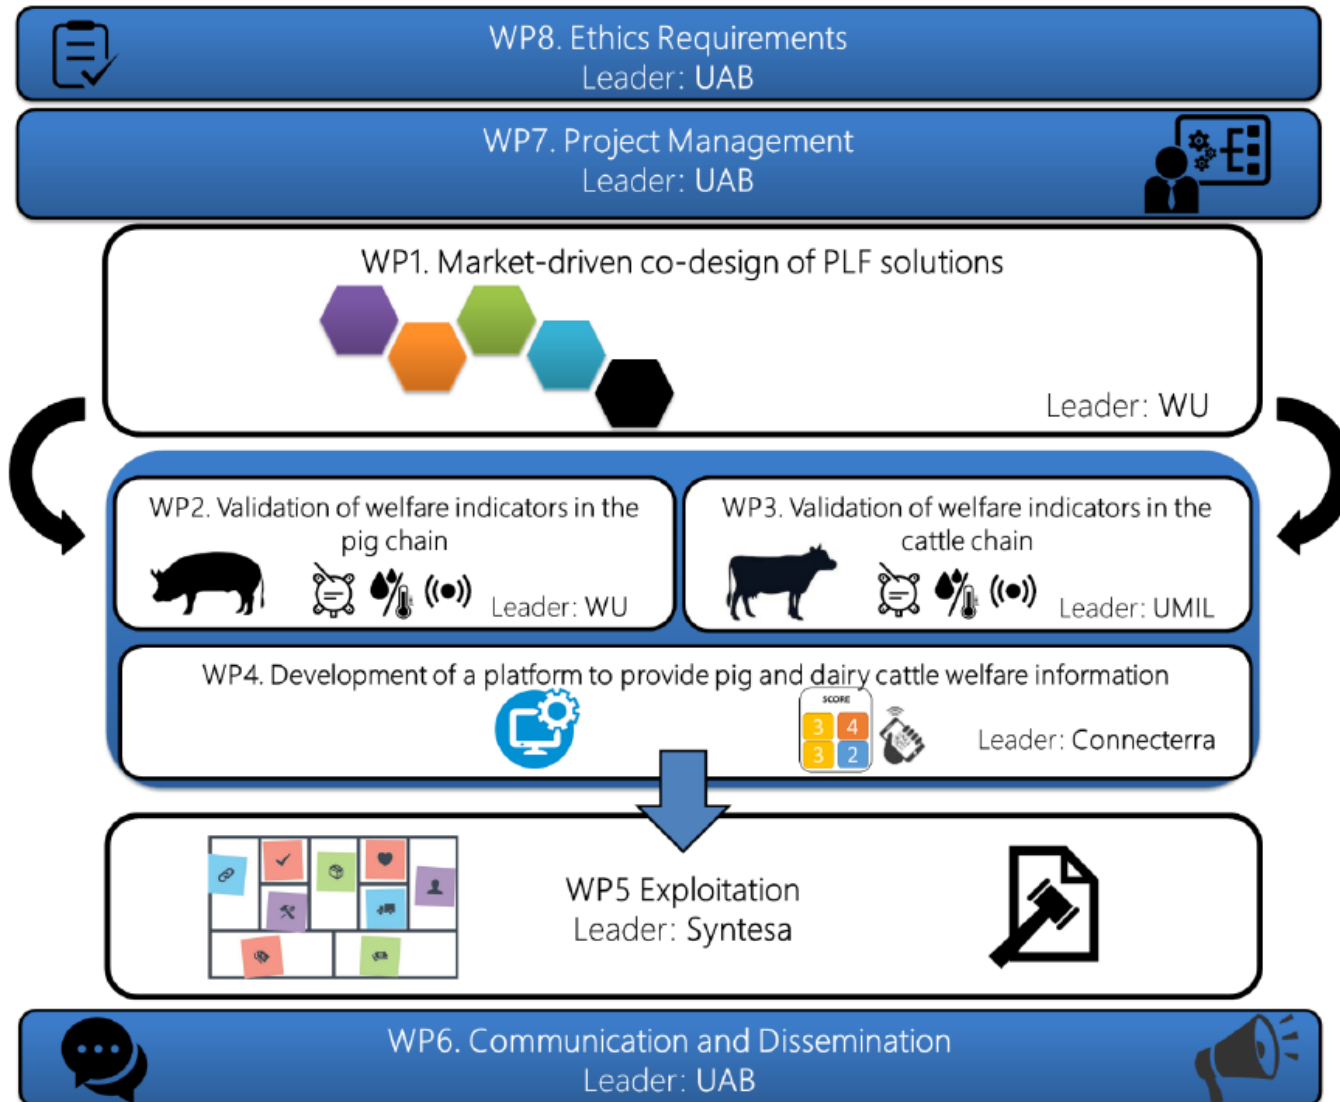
WP8. Ethics Requirements
Leader: UAB

WP7. Project Management
Leader: UAB

WP1. Market-driven co-design of PLF solutions

Leader: WU

WP2. Validation of welfare indicators in the pig chain

Leader: WU

WP3. Validation of welfare indicators in the cattle chain

Leader: UMIL

WP4. Development of a platform to provide pig and dairy cattle welfare information

SCORE
3 4
3 2

Leader: Connecterra

WP5 Exploitation
Leader: Syntesa

WP6. Communication and Dissemination
Leader: UAB